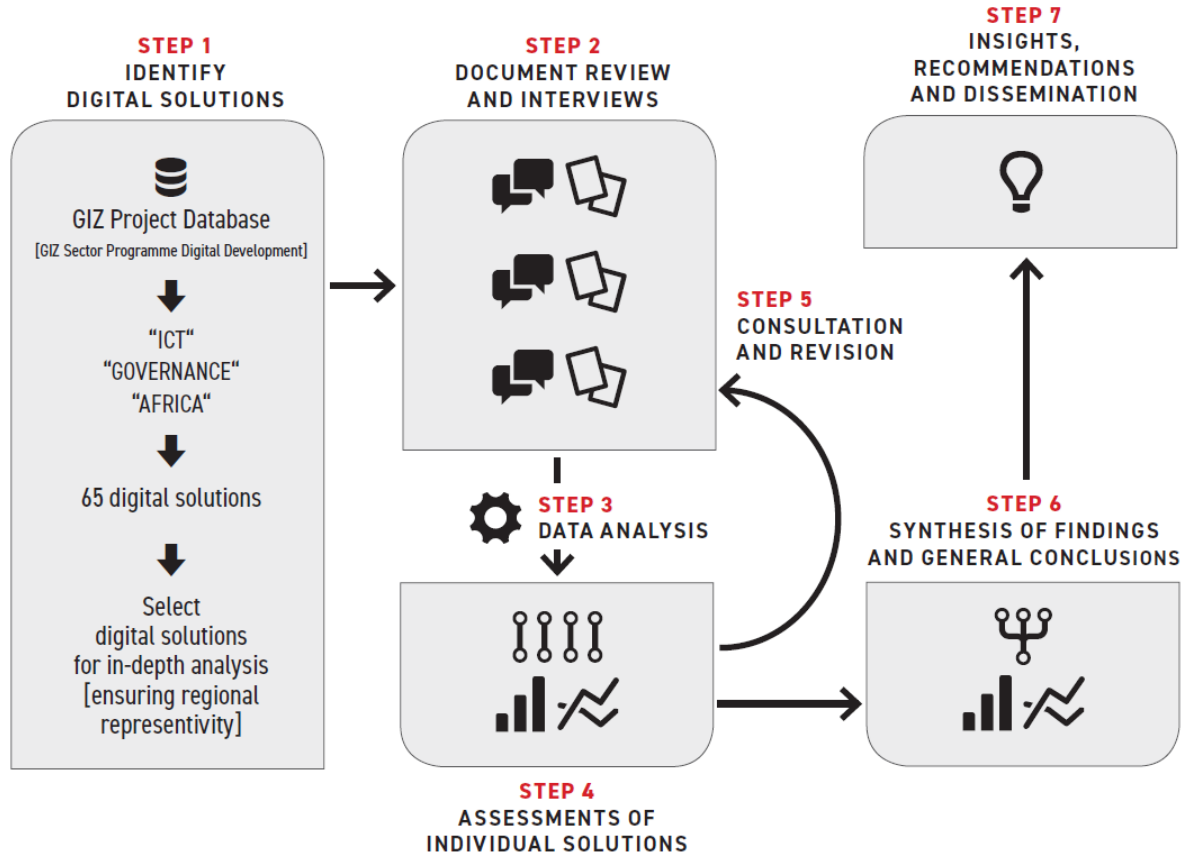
STEP 1
IDENTIFY
DIGITAL SOLUTIONS

GIZ Project Database
[GIZ Sector Programme Digital Development]

“ICT“
“GOVERNANCE“
“AFRICA“

65 digital solutions

Select
digital solutions
for in-depth analysis
[ensuring regional
representivity]

STEP 2
DOCUMENT REVIEW
AND INTERVIEWS

STEP 3
DATA ANALYSIS

STEP 4
ASSESSMENTS OF
INDIVIDUAL SOLUTIONS

STEP 5
CONSULTATION
AND REVISION

STEP 6
SYNTHESIS OF FINDINGS
AND GENERAL CONCLUSIONS

STEP 7
INSIGHTS,
RECOMMENDATIONS
AND DISSEMINATION